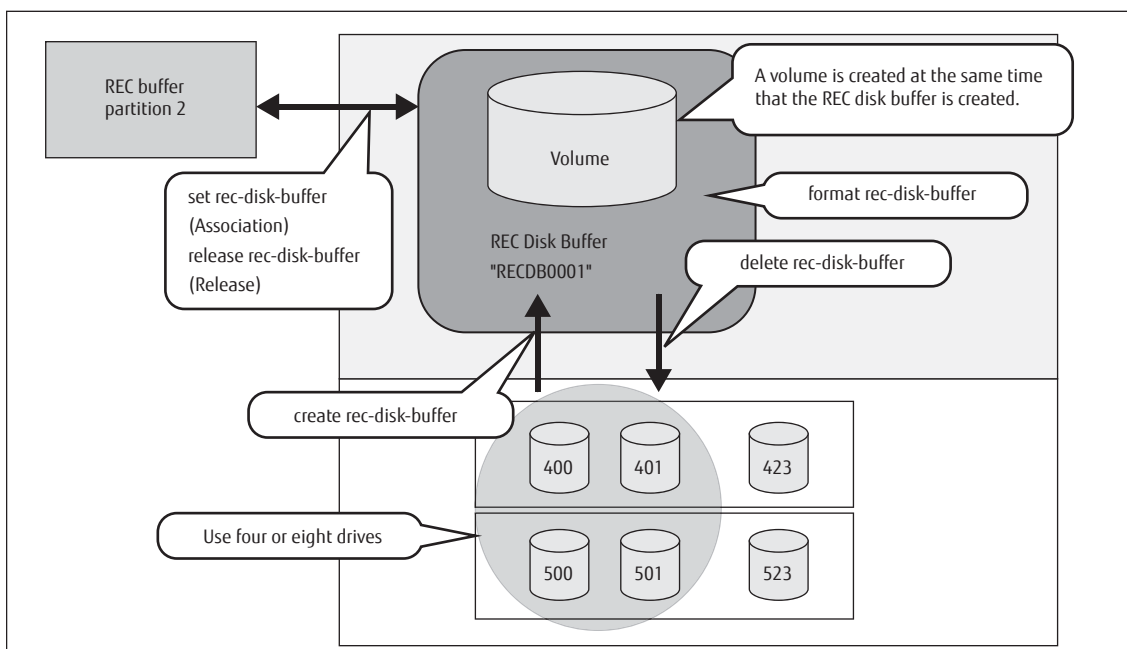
REC buffer partition 2

A volume is created at the same time that the REC disk buffer is created.

Volume

format rec-disk-buffer

set rec-disk-buffer (Association)
release rec-disk-buffer (Release)

REC Disk Buffer "RECDB0001"

delete rec-disk-buffer

create rec-disk-buffer

400

401

423

Use four or eight drives

500

501

523